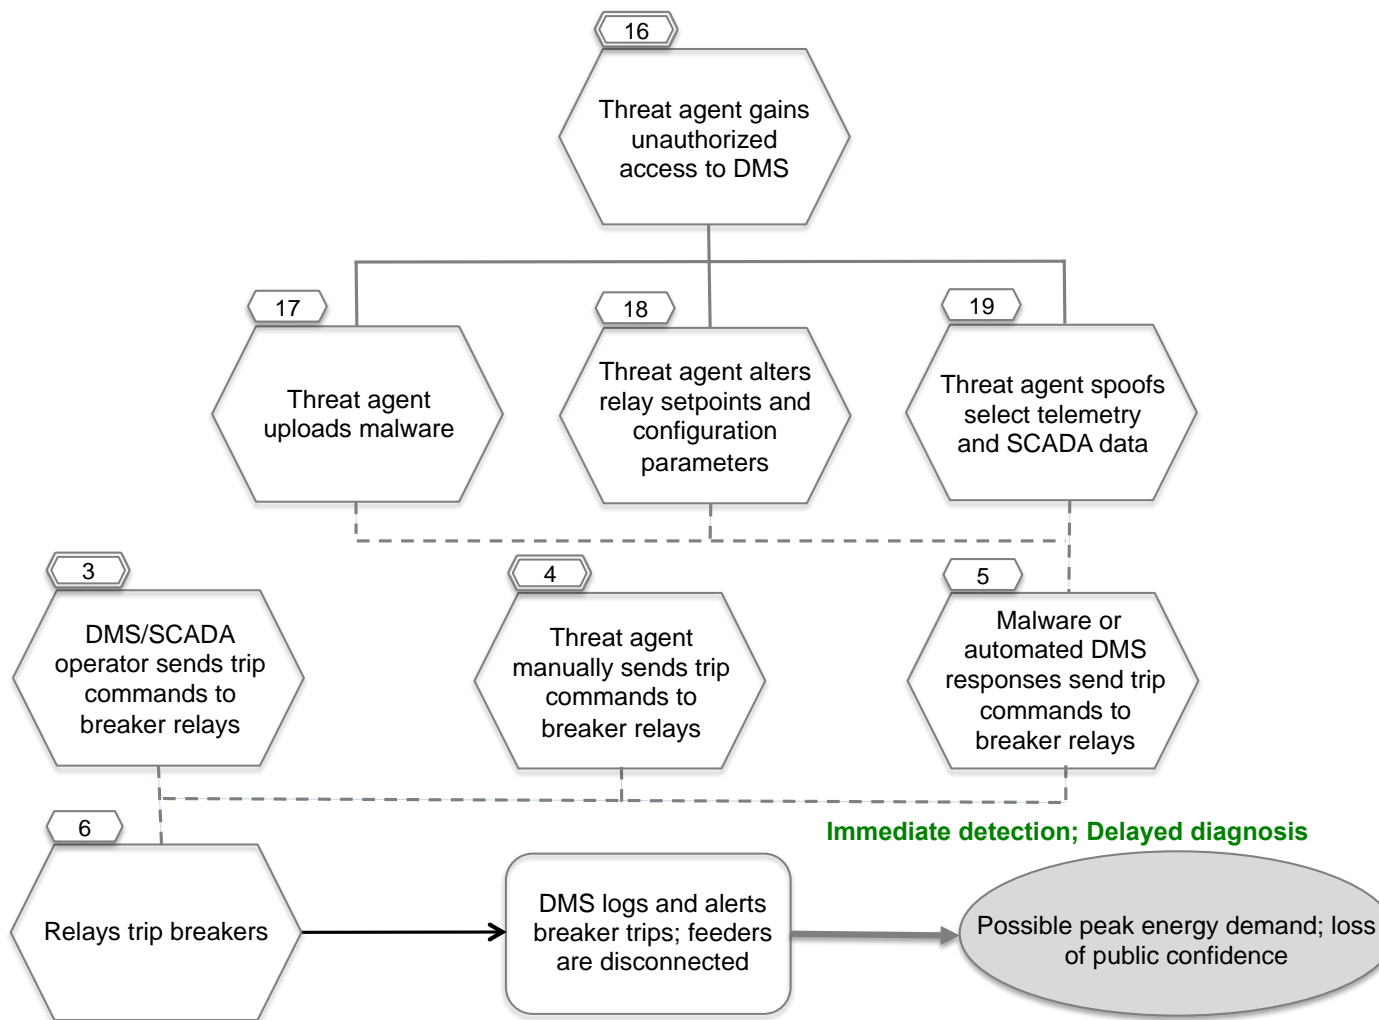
16

Threat agent gains unauthorized access to DMS

17

Threat agent uploads malware

18

Threat agent alters relay setpoints and configuration parameters

19

Threat agent spoofs select telemetry and SCADA data

3

DMS/SCADA operator sends trip commands to breaker relays

4

Threat agent manually sends trip commands to breaker relays

5

Malware or automated DMS responses send trip commands to breaker relays

6

Relays trip breakers

Immediate detection; Delayed diagnosis

DMS logs and alerts breaker trips; feeders are disconnected

Possible peak energy demand; loss of public confidence